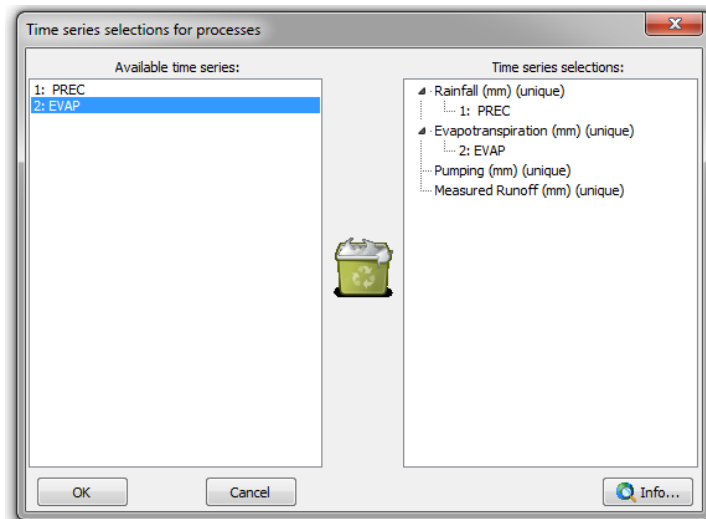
Time series selections for processes

Available time series:

1: PREC
2: EVAP

Time series selections:

Rainfall (mm) (unique)
1: PREC
Evapotranspiration (mm) (unique)
2: EVAP
Pumping (mm) (unique)
Measured Runoff (mm) (unique)

OK

Cancel

Info...